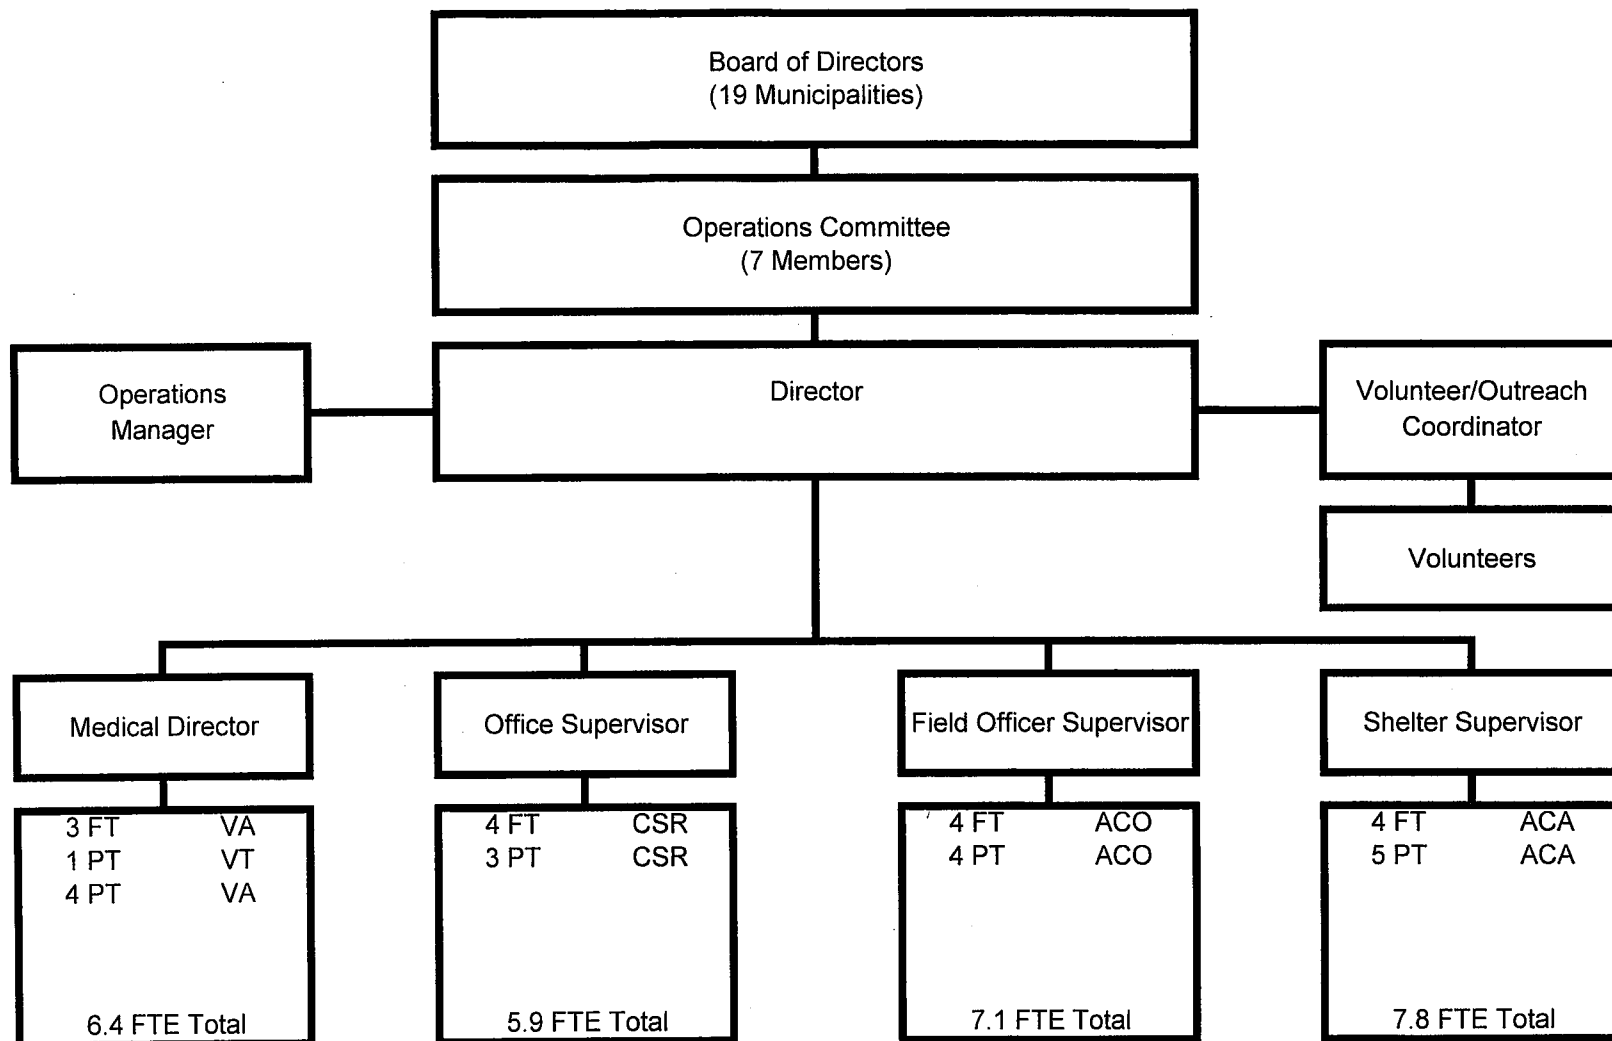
Board of Directors
(19 Municipalities)

Operations Committee
(7 Members)

Operations Manager

Director

Volunteer/Outreach Coordinator

Volunteers

Medical Director

3 FT VA
1 PT VT
4 PT VA

6.4 FTE Total

Office Supervisor

4 FT CSR
3 PT CSR

5.9 FTE Total

Field Officer Supervisor

4 FT ACO
4 PT ACO

7.1 FTE Total

Shelter Supervisor

4 FT ACA
5 PT ACA

7.8 FTE Total